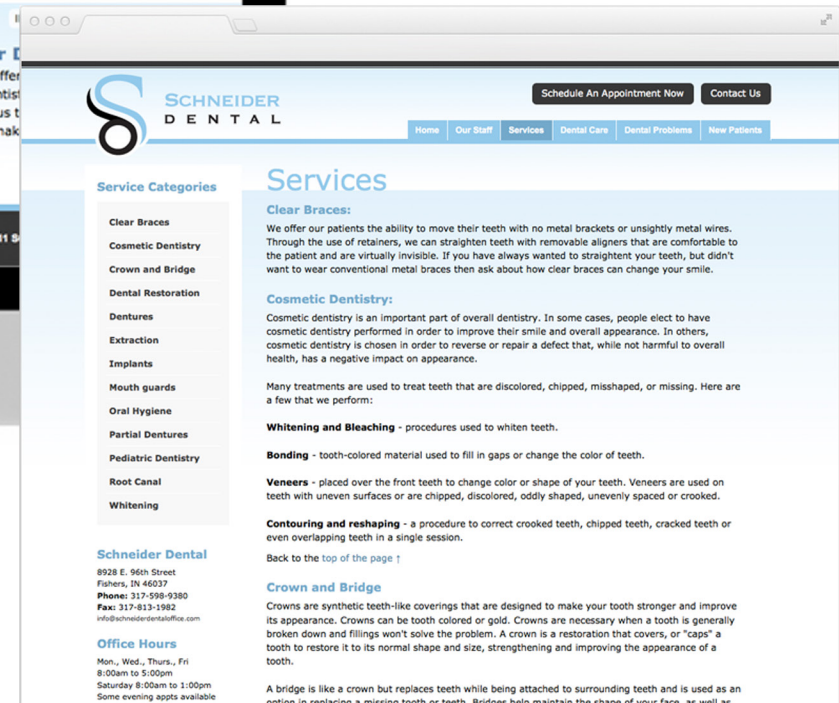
SCHNEIDER DENTAL

Schedule An Appointment Now
Contact Us

Home
Our Staff
Services
Dental Care
Dental Problems
New Patients

Service Categories

Clear Braces
Cosmetic Dentistry
Crown and Bridge
Dental Restoration
Dentures
Extraction
Implants
Mouth guards
Oral Hygiene
Partial Dentures
Pediatric Dentistry
Root Canal
Whitening

Schneider Dental
8928 E. 96th Street
Fishers, IN 46037
Phone: 317-598-9380
Fax: 317-813-1982
info@schneiderdentaloffice.com

Office Hours
Mon., Wed., Thurs., Fri
8:00am to 5:00pm
Saturday 8:00am to 1:00pm
Some evening appts available

Services

Clear Braces:
We offer our patients the ability to move their teeth with no metal brackets or unsightly metal wires. Through the use of retainers, we can straighten teeth with removable aligners that are comfortable to the patient and are virtually invisible. If you have always wanted to straighten your teeth, but didn't want to wear conventional metal braces then ask about how clear braces can change your smile.

Cosmetic Dentistry:
Cosmetic dentistry is an important part of overall dentistry. In some cases, people elect to have cosmetic dentistry performed in order to improve their smile and overall appearance. In others, cosmetic dentistry is chosen in order to reverse or repair a defect that, while not harmful to overall health, has a negative impact on appearance.

Many treatments are used to treat teeth that are discolored, chipped, misshaped, or missing. Here are a few that we perform:

Whitening and Bleaching - procedures used to whiten teeth.

Bonding - tooth-colored material used to fill in gaps or change the color of teeth.

Veneers - placed over the front teeth to change color or shape of your teeth. Veneers are used on teeth with uneven surfaces or are chipped, discolored, oddly shaped, unevenly spaced or crooked.

Contouring and reshaping - a procedure to correct crooked teeth, chipped teeth, cracked teeth or even overlapping teeth in a single session.

Back to the top of the page ↑

Crown and Bridge
Crowns are synthetic teeth-like coverings that are designed to make your tooth stronger and improve its appearance. Crowns can be tooth colored or gold. Crowns are necessary when a tooth is generally broken down and fillings won't solve the problem. A crown is a restoration that covers, or "caps" a tooth to restore it to its normal shape and size, strengthening and improving the appearance of a tooth.

A bridge is like a crown but replaces teeth while being attached to surrounding teeth and is used as an option in replacing a missing tooth or teeth. Bridges help maintain the shape of your face, as well as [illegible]